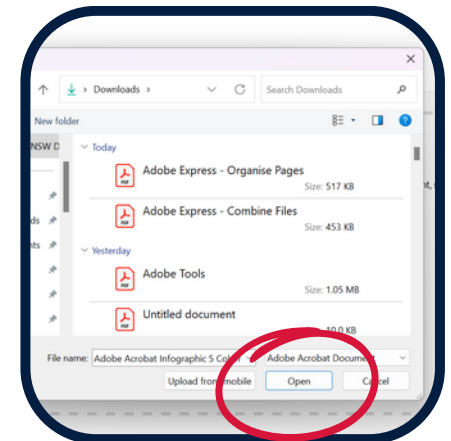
Downloads

Search Downloads

New folder

NSW D

ds

nts

Today

Adobe Express - Organise Pages

Size: 517 KB

Adobe Express - Combine Files

Size: 453 KB

Yesterday

Adobe Tools

Size: 1.05 MB

Untitled document

10.0 KB

File name: Adobe Acrobat Infographic 5 Col

Adobe Acrobat Document

Upload from mobile

Open

Cancel